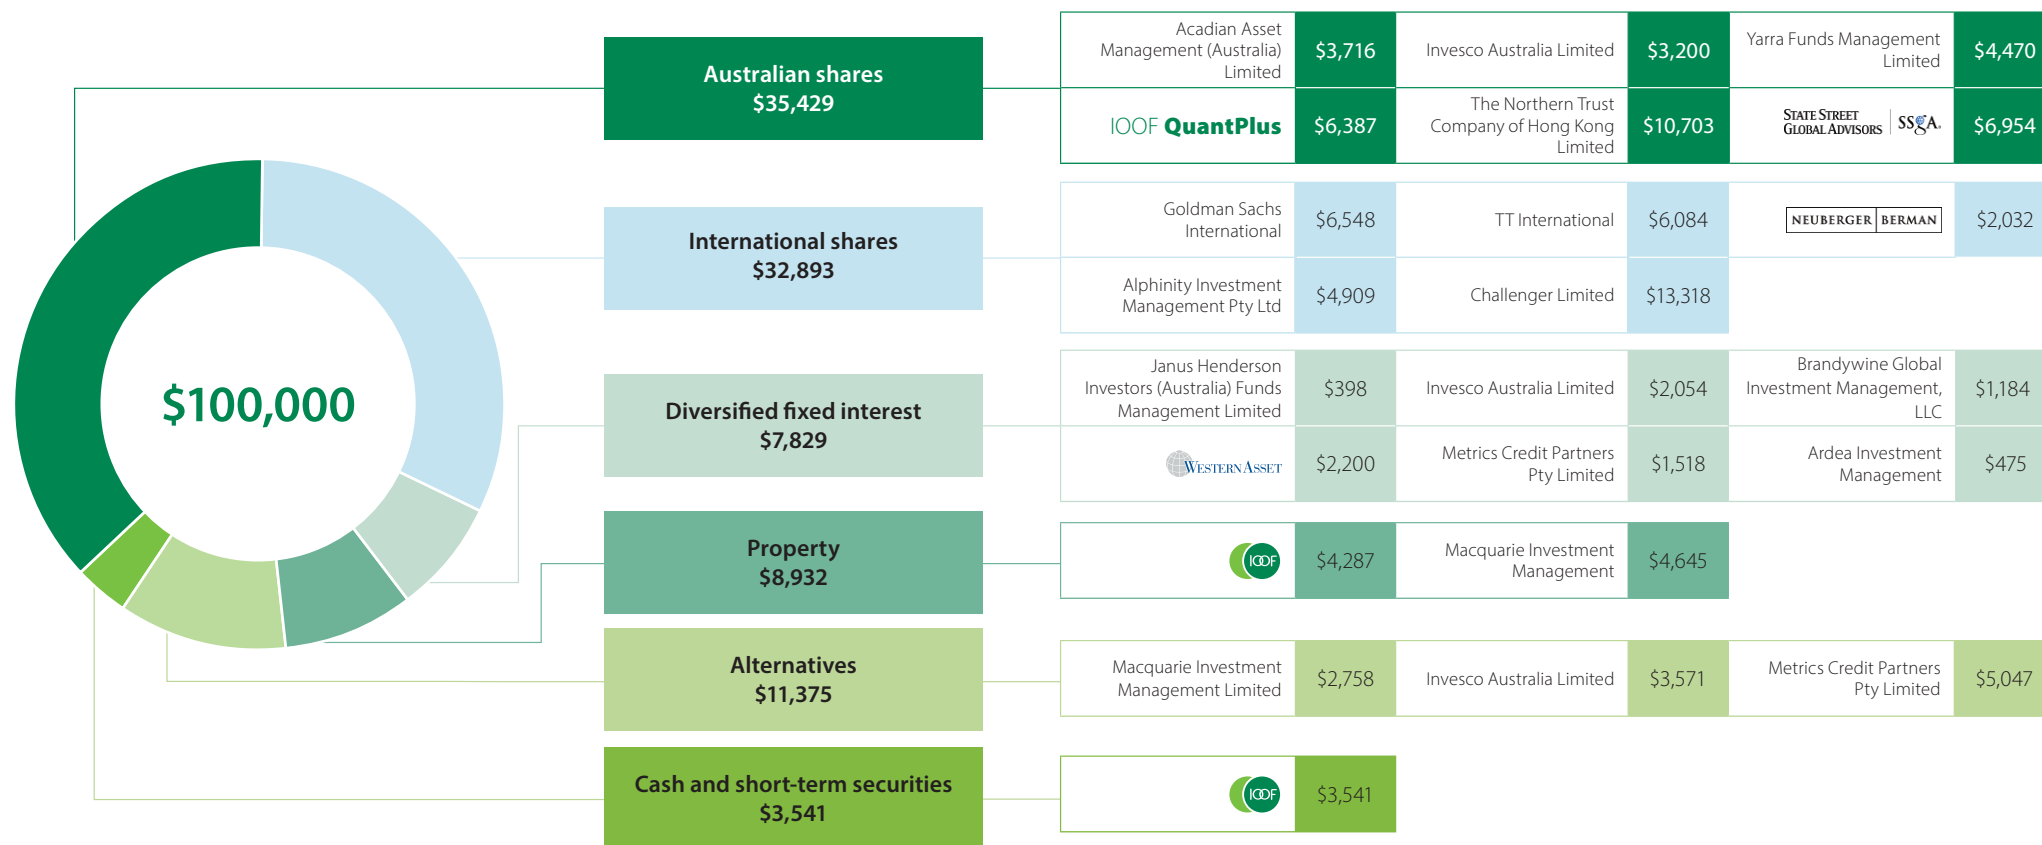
$100,000

Australian shares
$35,429

| Acadian Asset Management (Australia) Limited | $3,716 | Invesco Australia Limited | $3,200 | Yarra Funds Management Limited | $4,470 |
|---|---|---|---|---|---|
| IOOF QuantPlus | $6,387 | The Northern Trust Company of Hong Kong Limited | $10,703 | STATE STREET GLOBAL ADVISORS SSgA | $6,954 |

International shares
$32,893

| Goldman Sachs International | $6,548 | TT International | $6,084 | NEUBERGER BERMAN | $2,032 |
|---|---|---|---|---|---|
| Alphinity Investment Management Pty Ltd | $4,909 | Challenger Limited | $13,318 | | |

Diversified fixed interest
$7,829

| Janus Henderson Investors (Australia) Funds Management Limited | $398 | Invesco Australia Limited | $2,054 | Brandywine Global Investment Management, LLC | $1,184 |
|---|---|---|---|---|---|
| WESTERN ASSET | $2,200 | Metrics Credit Partners Pty Limited | $1,518 | Ardea Investment Management | $475 |

Property
$8,932

| IOOF | $4,287 | Macquarie Investment Management | $4,645 |
|---|---|---|---|

Alternatives
$11,375

| Macquarie Investment Management Limited | $2,758 | Invesco Australia Limited | $3,571 | Metrics Credit Partners Pty Limited | $5,047 |
|---|---|---|---|---|---|

Cash and short-term securities
$3,541

| IOOF | $3,541 |
|---|---|